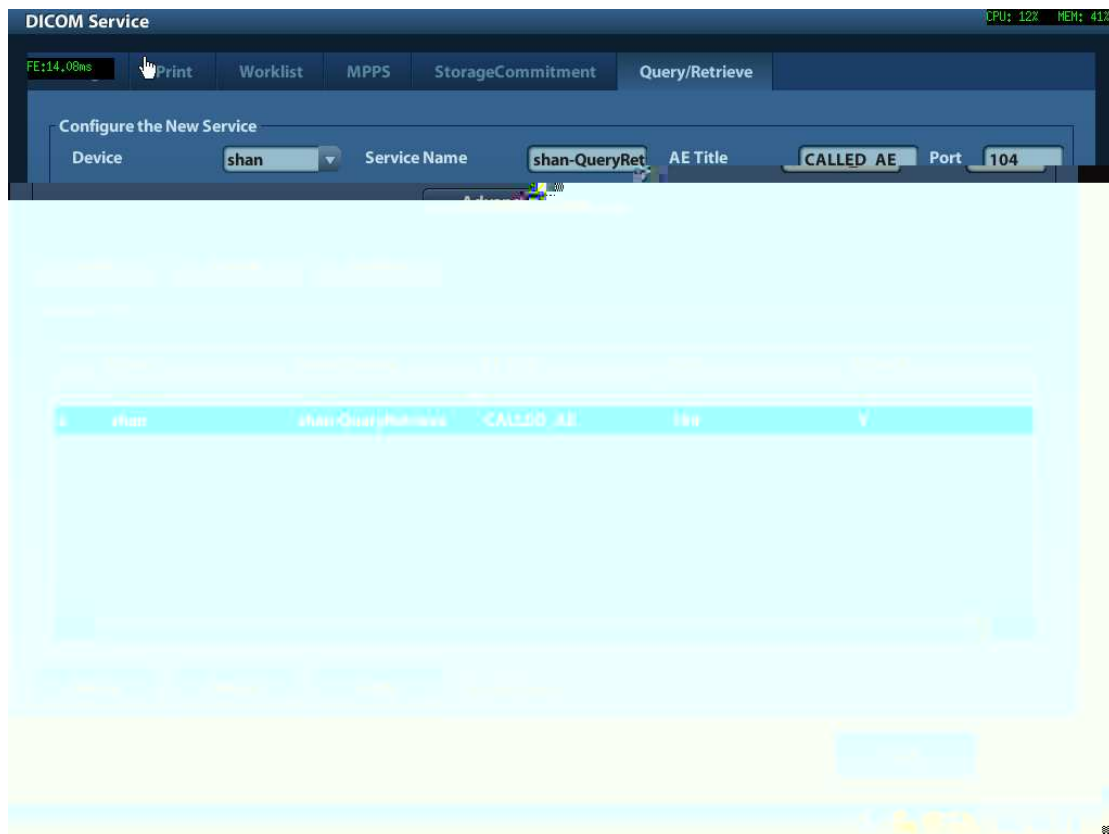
DICOM Service

CPU: 12% MEM: 41%

FE:14.08ms

Print Worklist MPPS StorageCommitment Query/Retrieve

Configure the New Service

Device shan Service Name shan-QueryRet AE Title CALLED_AE Port 104

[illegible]

shan shan-QueryRetrieve CALLED_AE 104 Y